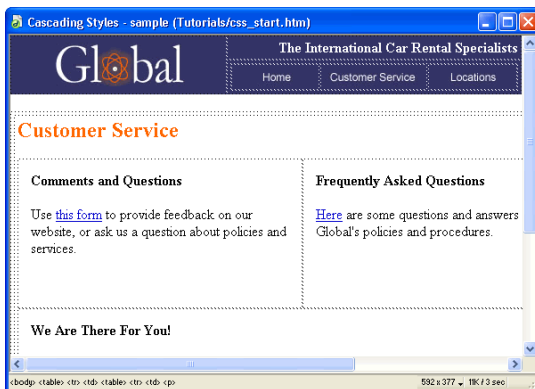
Cascading Styles - sample (Tutorials/css_start.htm)

Global

The International Car Rental Specialists

Home | Customer Service | Locations

Customer Service

Comments and Questions

Use this form to provide feedback on our website, or ask us a question about policies and services.

Frequently Asked Questions

Here are some questions and answers Global's policies and procedures.

We Are There For You!

<body> <table> <tr> <td> <table> <tr> <td> <p>

592 x 377 11K / 3 sec